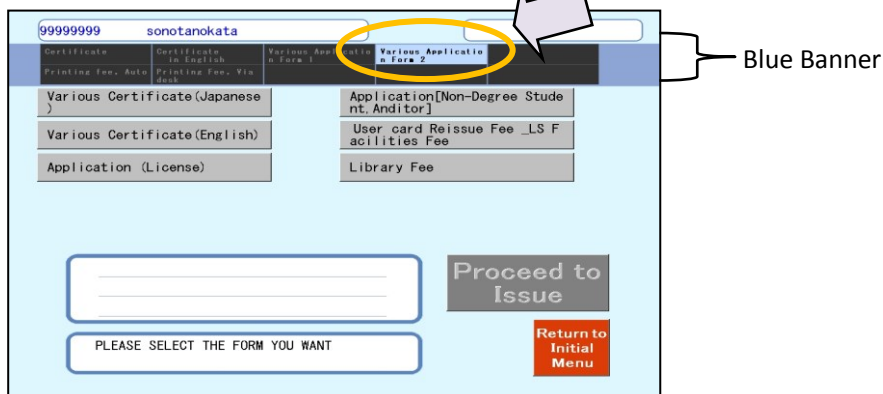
99999999 sonotanokata

Certificate | Certificate in English | Various Application Form 1 | Various Application Form 2
Printing fee, Auto | Printing Fee, Via desk

Blue Banner

Various Certificate(Japanese)

Application[Non-Degree Student,Anditor]

Various Certificate(English)

User card Reissue Fee _LS Facilities Fee

Application (License)

Library Fee

Proceed to Issue

PLEASE SELECT THE FORM YOU WANT

Return to Initial Menu